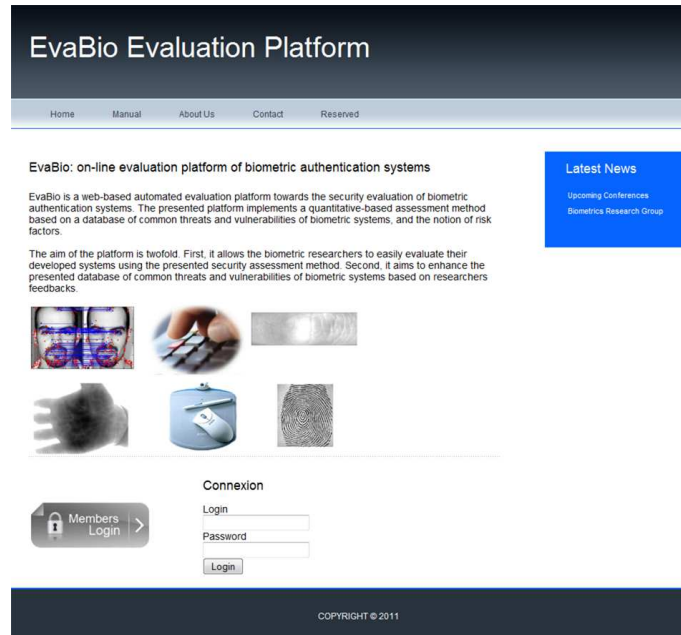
EvaBio Evaluation Platform

Home Manual About Us Contact Reserved

EvaBio: on-line evaluation platform of biometric authentication systems

EvaBio is a web-based automated evaluation platform towards the security evaluation of biometric authentication systems. The presented platform implements a quantitative-based assessment method based on a database of common threats and vulnerabilities of biometric systems, and the notion of risk factors.

The aim of the platform is twofold. First, it allows the biometric researchers to easily evaluate their developed systems using the presented security assessment method. Second, it aims to enhance the presented database of common threats and vulnerabilities of biometric systems based on researchers feedbacks.

Latest News

Upcoming Conferences

Biometrics Research Group

Members Login

Connexion

Login

Password

Login

COPYRIGHT © 2011